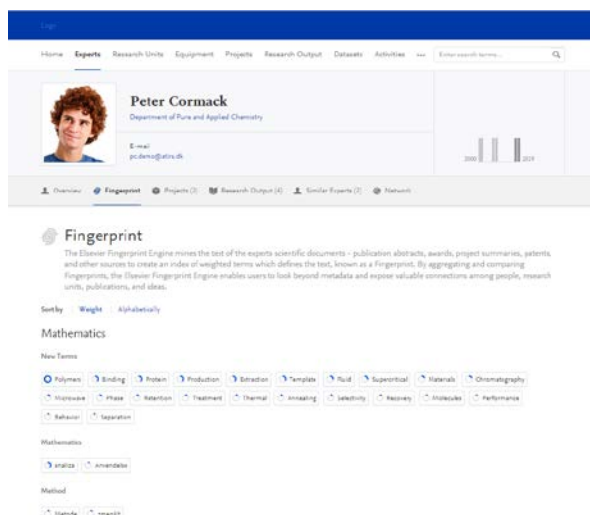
Logo

Home Experts Research Units Equipment Projects Research Output Datasets Activities ··· Enter search terms...

Peter Cormack
Department of Pure and Applied Chemistry

E-mail
pc.demo@atira.dk

2000 2019

Overview Fingerprint Projects (3) Research Output (4) Similar Experts (3) Network

Fingerprint

The Elsevier Fingerprint Engine mines the text of the experts scientific documents - publication abstracts, awards, project summaries, patents, and other sources to create an index of weighted terms which defines the text, known as a Fingerprint. By aggregating and comparing Fingerprints, the Elsevier Fingerprint Engine enables users to look beyond metadata and expose valuable connections among people, research units, publications, and ideas.

Sort by Weight Alphabetically

Mathematics

New Terms

Polymers Binding Protein Production Extraction Template Fluid Supercritical Materials Chromatography Microwave Phase Retention Treatment Thermal Annealing Selectivity Recovery Molecules Performance Behavior Separation

Mathematics

analize Anvendelse

Method

Metode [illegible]